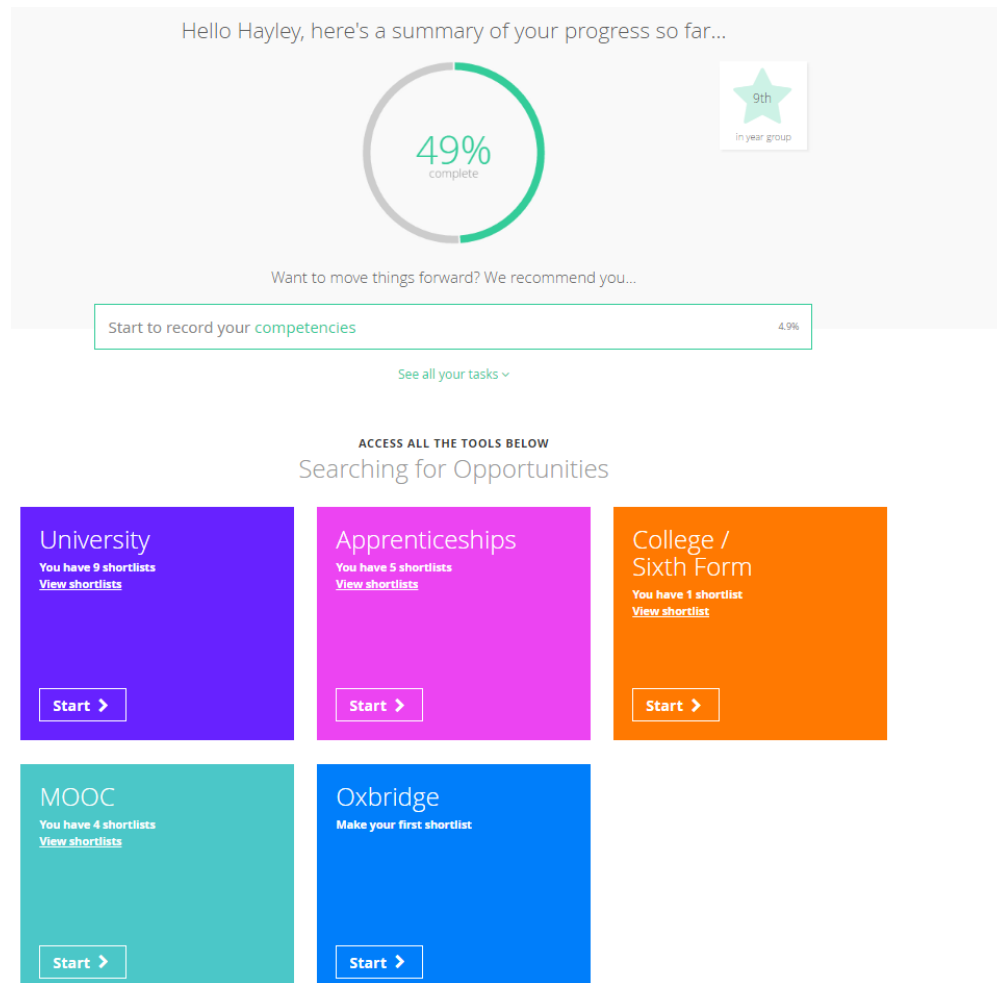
Hello Hayley, here's a summary of your progress so far...

49%
complete

9th
in year group

Want to move things forward? We recommend you...

Start to record your competencies 4.9%

See all your tasks

ACCESS ALL THE TOOLS BELOW
Searching for Opportunities

University
You have 9 shortlists
View shortlists
Start

Apprenticeships
You have 5 shortlists
View shortlists
Start

College / Sixth Form
You have 1 shortlist
View shortlist
Start

MOOC
You have 4 shortlists
View shortlists
Start

Oxbridge
Make your first shortlist
Start